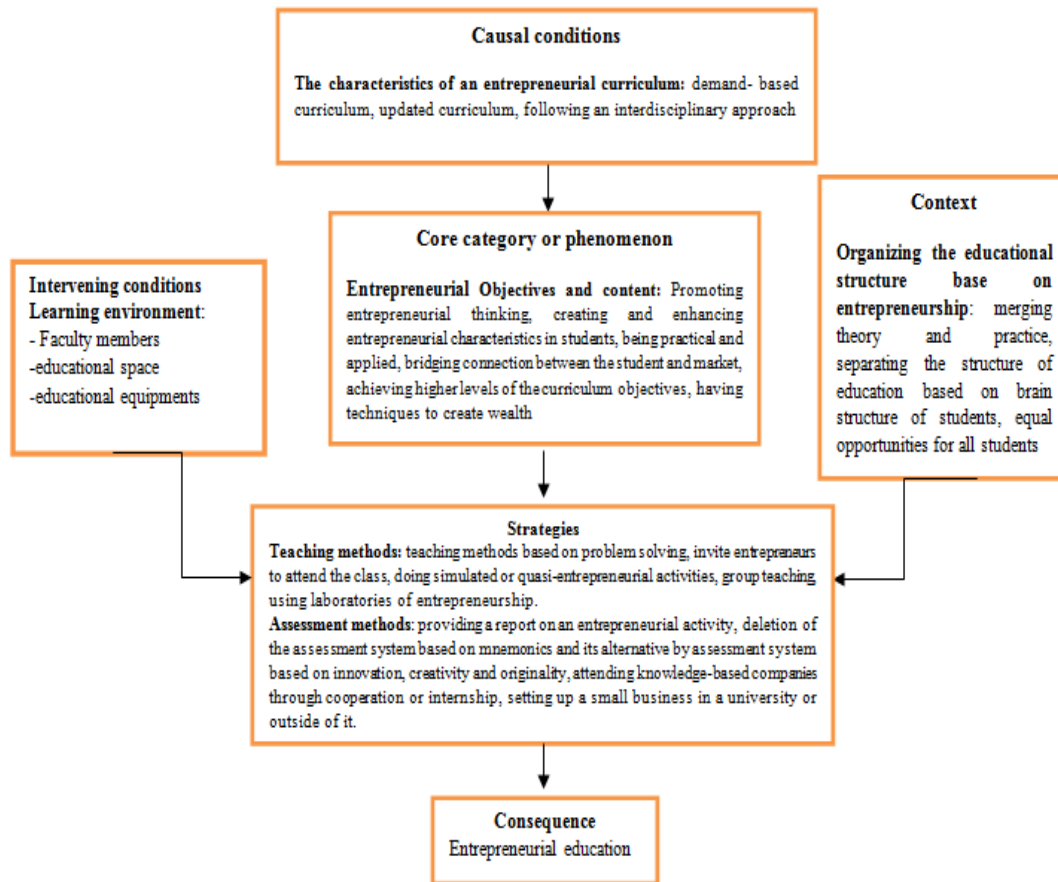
Causal conditions

The characteristics of an entrepreneurial curriculum: demand- based curriculum, updated curriculum, following an interdisciplinary approach

Core category or phenomenon

Entrepreneurial Objectives and content: Promoting entrepreneurial thinking, creating and enhancing entrepreneurial characteristics in students, being practical and applied, bridging connection between the student and market, achieving higher levels of the curriculum objectives, having techniques to create wealth

Context

Organizing the educational structure base on entrepreneurship: merging theory and practice, separating the structure of education based on brain structure of students, equal opportunities for all students

Intervening conditions
Learning environment:
- Faculty members
-educational space
-educational equipments

Strategies
Teaching methods: teaching methods based on problem solving, invite entrepreneurs to attend the class, doing simulated or quasi-entrepreneurial activities, group teaching using laboratories of entrepreneurship.
Assessment methods: providing a report on an entrepreneurial activity, deletion of the assessment system based on mnemonics and its alternative by assessment system based on innovation, creativity and originality, attending knowledge-based companies through cooperation or internship, setting up a small business in a university or outside of it.

Consequence
Entrepreneurial education